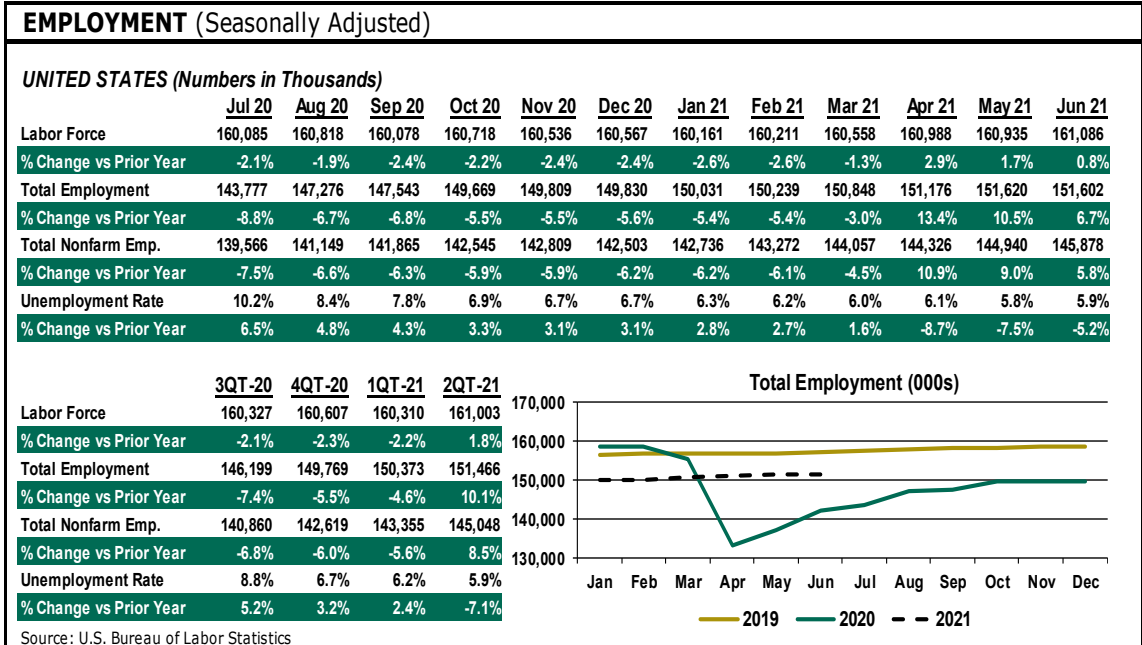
EMPLOYMENT (Seasonally Adjusted)

UNITED STATES (Numbers in Thousands)

| | Jul 20 | Aug 20 | Sep 20 | Oct 20 | Nov 20 | Dec 20 | Jan 21 | Feb 21 | Mar 21 | Apr 21 | May 21 | Jun 21 |
|---|---|---|---|---|---|---|---|---|---|---|---|---|
| Labor Force | 160,085 | 160,818 | 160,078 | 160,718 | 160,536 | 160,567 | 160,161 | 160,211 | 160,558 | 160,988 | 160,935 | 161,086 |
| % Change vs Prior Year | -2.1% | -1.9% | -2.4% | -2.2% | -2.4% | -2.4% | -2.6% | -2.6% | -1.3% | 2.9% | 1.7% | 0.8% |
| Total Employment | 143,777 | 147,276 | 147,543 | 149,669 | 149,809 | 149,830 | 150,031 | 150,239 | 150,848 | 151,176 | 151,620 | 151,602 |
| % Change vs Prior Year | -8.8% | -6.7% | -6.8% | -5.5% | -5.5% | -5.6% | -5.4% | -5.4% | -3.0% | 13.4% | 10.5% | 6.7% |
| Total Nonfarm Emp. | 139,566 | 141,149 | 141,865 | 142,545 | 142,809 | 142,503 | 142,736 | 143,272 | 144,057 | 144,326 | 144,940 | 145,878 |
| % Change vs Prior Year | -7.5% | -6.6% | -6.3% | -5.9% | -5.9% | -6.2% | -6.2% | -6.1% | -4.5% | 10.9% | 9.0% | 5.8% |
| Unemployment Rate | 10.2% | 8.4% | 7.8% | 6.9% | 6.7% | 6.7% | 6.3% | 6.2% | 6.0% | 6.1% | 5.8% | 5.9% |
| % Change vs Prior Year | 6.5% | 4.8% | 4.3% | 3.3% | 3.1% | 3.1% | 2.8% | 2.7% | 1.6% | -8.7% | -7.5% | -5.2% |

| | 3QT-20 | 4QT-20 | 1QT-21 | 2QT-21 |
|---|---|---|---|---|
| Labor Force | 160,327 | 160,607 | 160,310 | 161,003 |
| % Change vs Prior Year | -2.1% | -2.3% | -2.2% | 1.8% |
| Total Employment | 146,199 | 149,769 | 150,373 | 151,466 |
| % Change vs Prior Year | -7.4% | -5.5% | -4.6% | 10.1% |
| Total Nonfarm Emp. | 140,860 | 142,619 | 143,355 | 145,048 |
| % Change vs Prior Year | -6.8% | -6.0% | -5.6% | 8.5% |
| Unemployment Rate | 8.8% | 6.7% | 6.2% | 5.9% |
| % Change vs Prior Year | 5.2% | 3.2% | 2.4% | -7.1% |

Total Employment (000s)
170,000
160,000
150,000
140,000
130,000
Jan Feb Mar Apr May Jun Jul Aug Sep Oct Nov Dec
2019 2020 2021

Source: U.S. Bureau of Labor Statistics